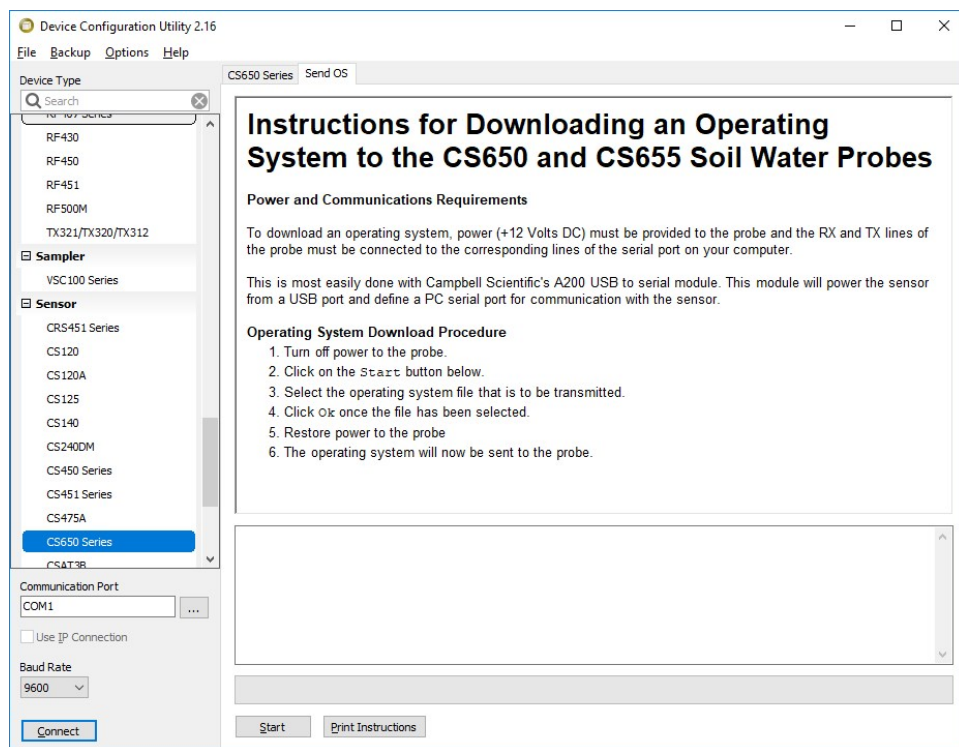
Device Configuration Utility 2.16

File Backup Options Help

Device Type

Search

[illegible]

RF430

RF450

RF451

RF500M

TX321/TX320/TX312

⊟ Sampler

VSC100 Series

⊟ Sensor

CRS451 Series

CS120

CS120A

CS125

CS140

CS240DM

CS450 Series

CS451 Series

CS475A

CS650 Series

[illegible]

Communication Port

COM1

...

Use IP Connection

Baud Rate

9600

Connect

CS650 Series | Send OS

Instructions for Downloading an Operating System to the CS650 and CS655 Soil Water Probes

Power and Communications Requirements

To download an operating system, power (+12 Volts DC) must be provided to the probe and the RX and TX lines of the probe must be connected to the corresponding lines of the serial port on your computer.

This is most easily done with Campbell Scientific's A200 USB to serial module. This module will power the sensor from a USB port and define a PC serial port for communication with the sensor.

Operating System Download Procedure
1. Turn off power to the probe.
2. Click on the Start button below.
3. Select the operating system file that is to be transmitted.
4. Click Ok once the file has been selected.
5. Restore power to the probe
6. The operating system will now be sent to the probe.

Start

Print Instructions